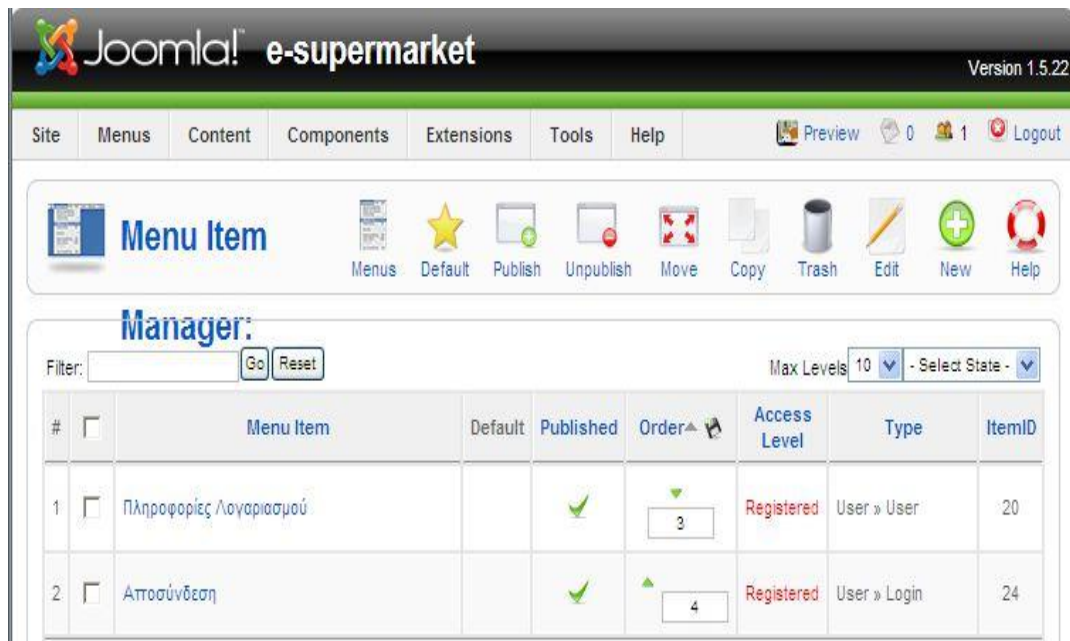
Joomla!™ e-supermarket

Version 1.5.22

Site Menus Content Components Extensions Tools Help

Preview 0 1 Logout

Menu Item Manager:

Menus Default Publish Unpublish Move Copy Trash Edit New Help

Filter: Go Reset

Max Levels 10 - Select State -

| # | | Menu Item | Default | Published | Order | Access Level | Type | ItemID |
|---|---|---|---|---|---|---|---|---|
| 1 | | Πληροφορίες Λογαριασμού | | | 3 | Registered | User » User | 20 |
| 2 | | Αποσύνδεση | | | 4 | Registered | User » Login | 24 |